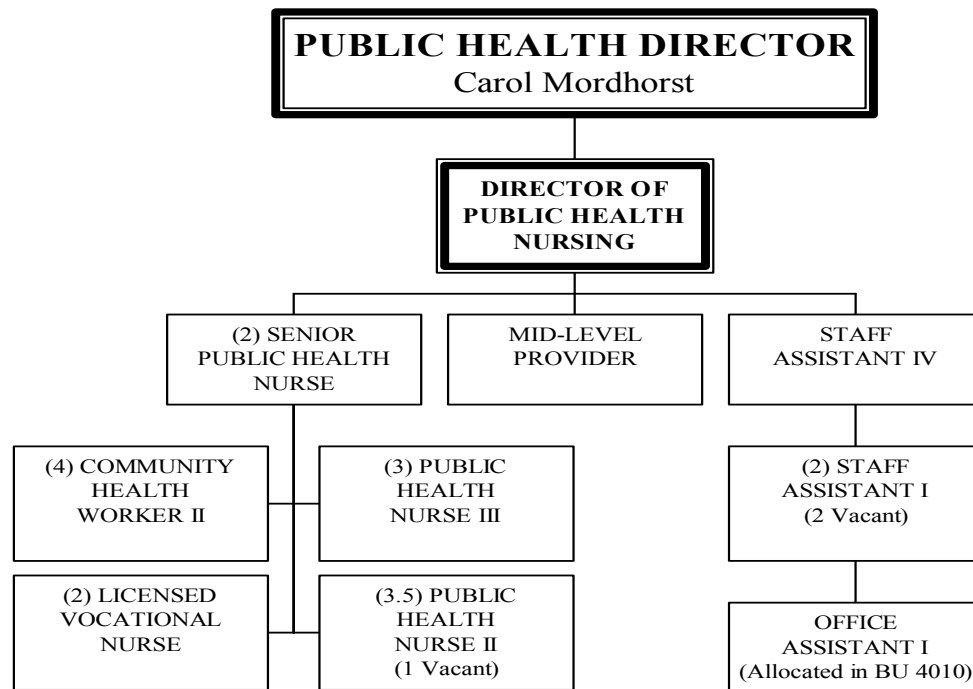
PUBLIC HEALTH DIRECTOR
Carol Mordhorst

DIRECTOR OF PUBLIC HEALTH NURSING

(2) SENIOR PUBLIC HEALTH NURSE

MID-LEVEL PROVIDER

STAFF ASSISTANT IV

(4) COMMUNITY HEALTH WORKER II

(3) PUBLIC HEALTH NURSE III

(2) STAFF ASSISTANT I
(2 Vacant)

(2) LICENSED VOCATIONAL NURSE

(3.5) PUBLIC HEALTH NURSE II
(1 Vacant)

OFFICE ASSISTANT I
(Allocated in BU 4010)